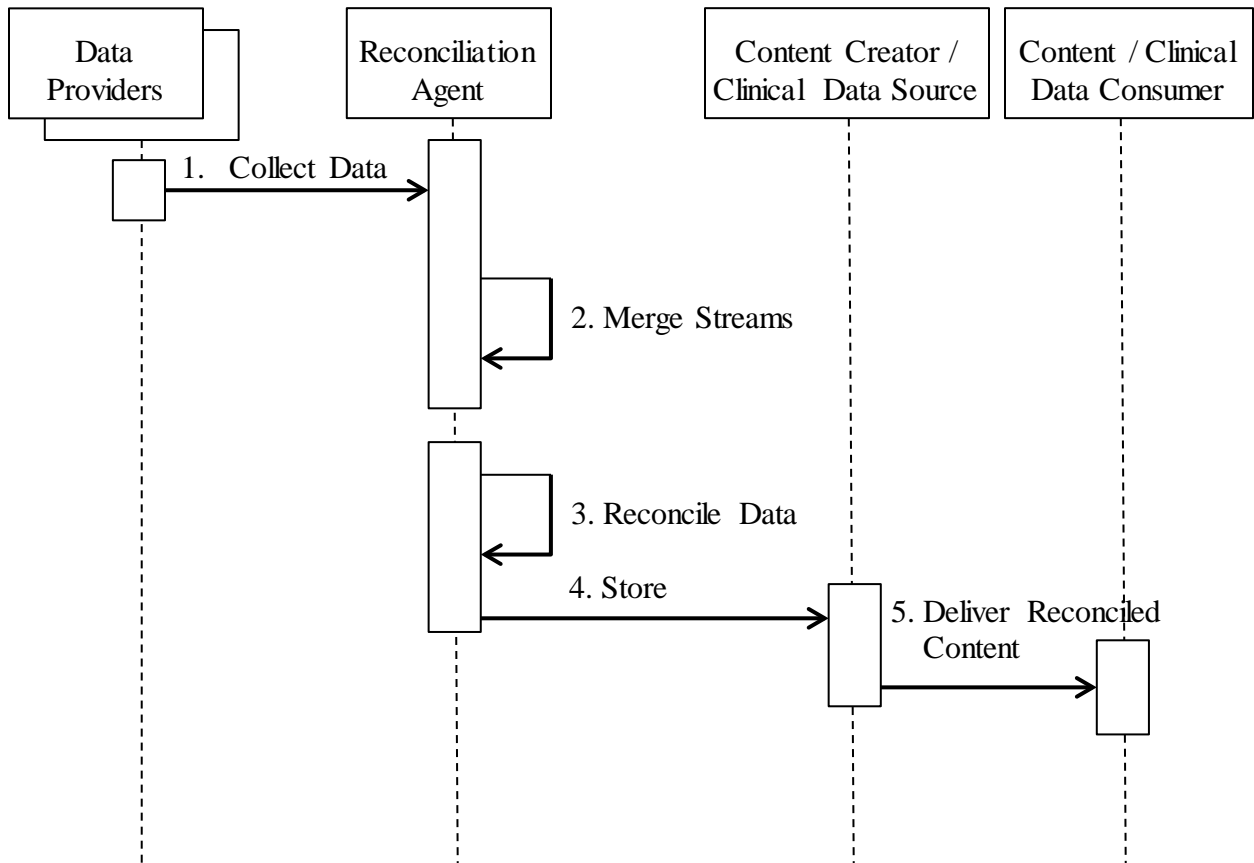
Data Providers

Reconciliation Agent

Content Creator / Clinical Data Source

Content / Clinical Data Consumer

1. Collect Data

2. Merge Streams

3. Reconcile Data

4. Store

5. Deliver Reconciled Content